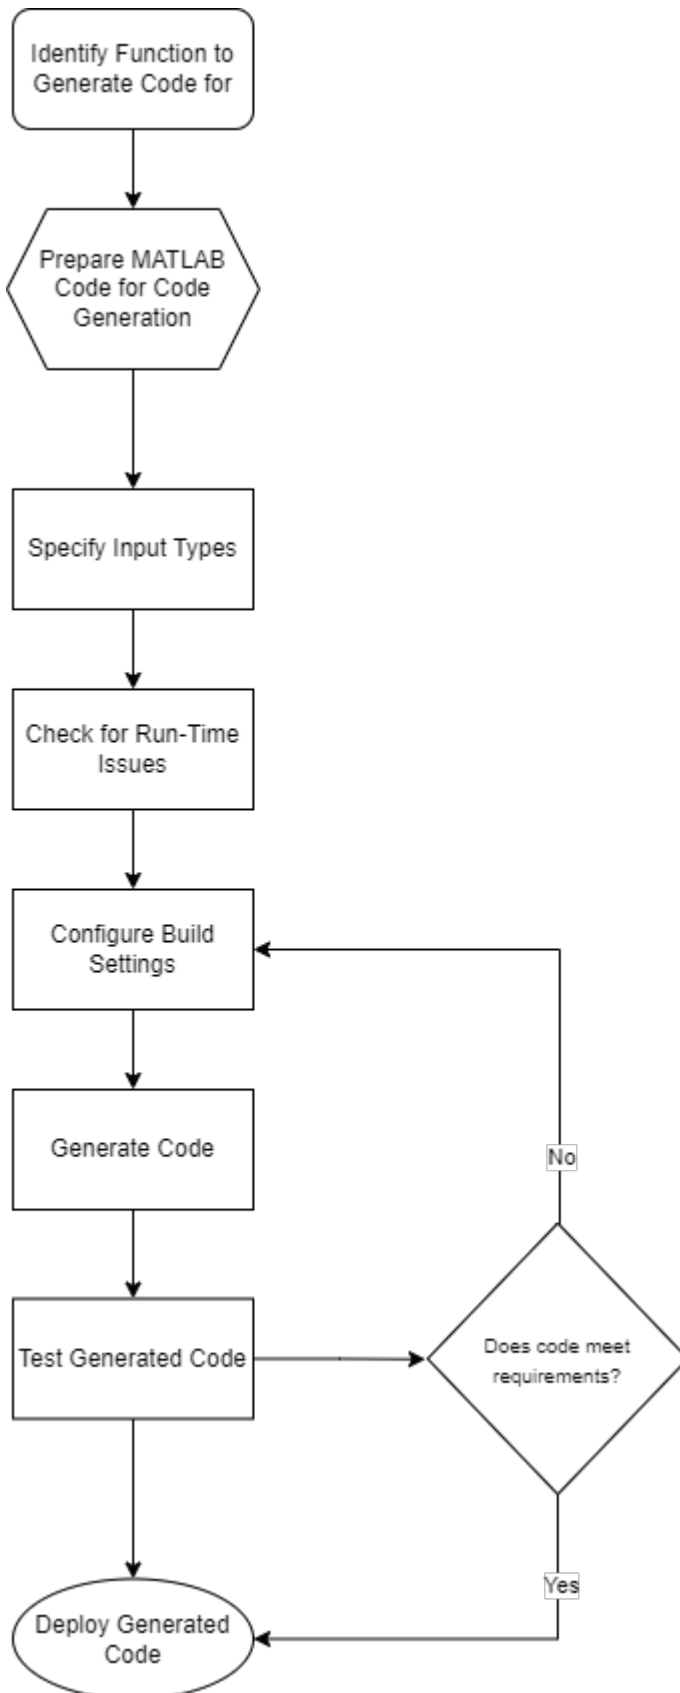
Identify Function to Generate Code for

Prepare MATLAB Code for Code Generation

Specify Input Types

Check for Run-Time Issues

Configure Build Settings

Generate Code

Test Generated Code

Does code meet requirements?

No

Yes

Deploy Generated Code